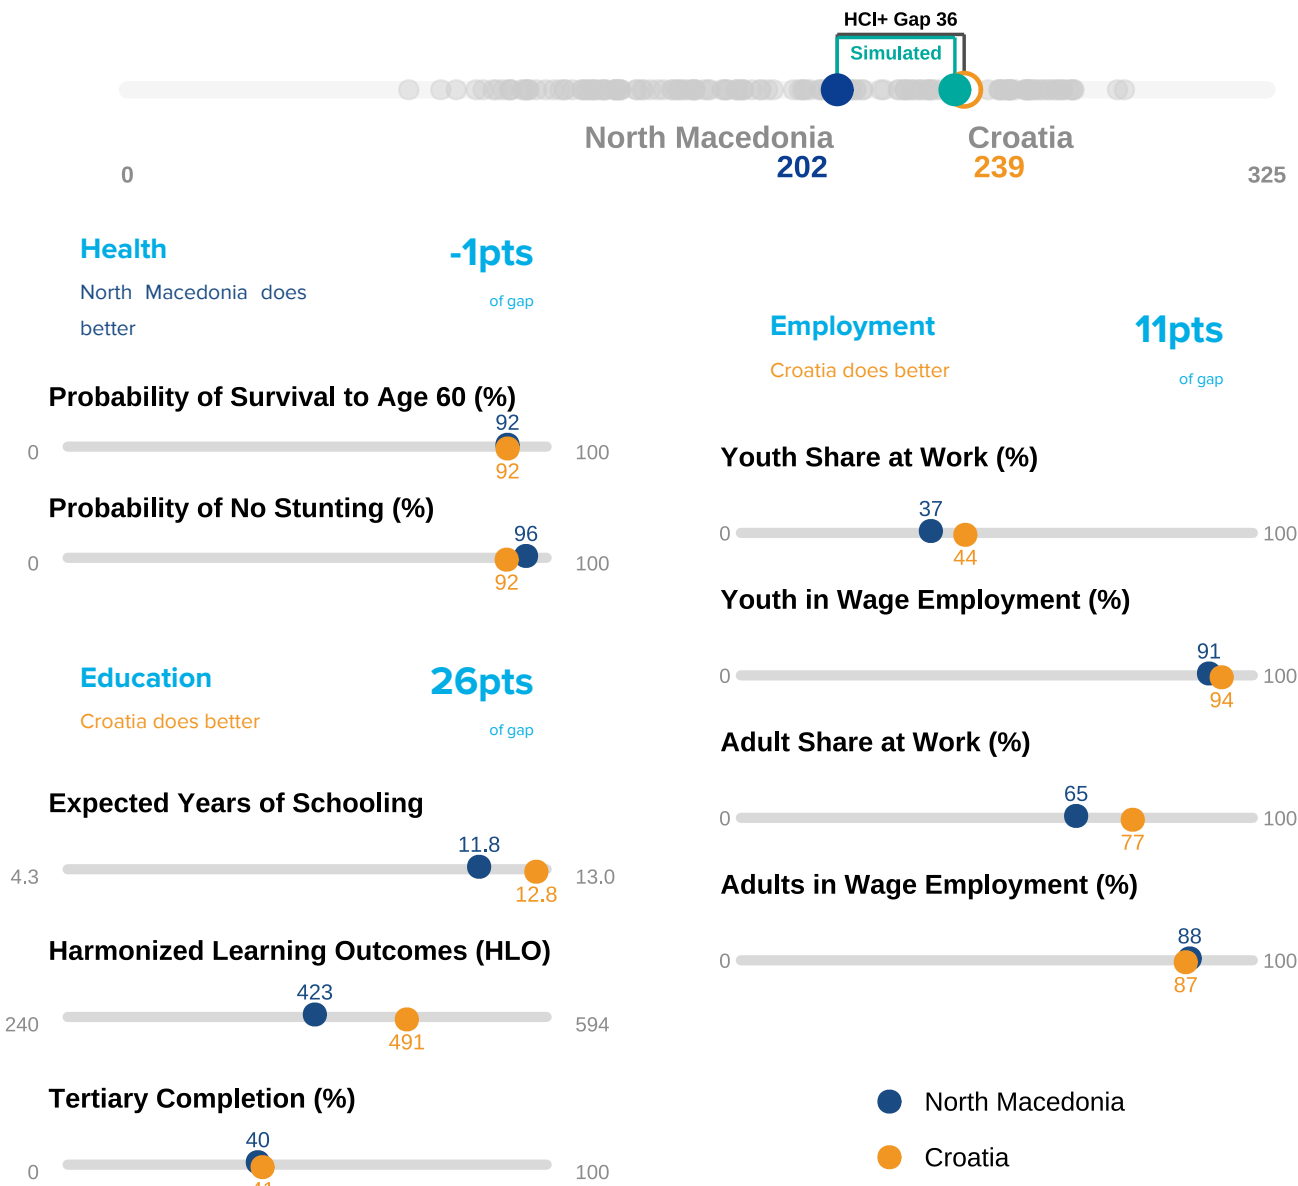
HCI+ Gap 36

Simulated

North Macedonia 202

Croatia 239

0

325

Health

-1pts of gap

North Macedonia does better

Probability of Survival to Age 60 (%)

0 92 92 100

Probability of No Stunting (%)

0 96 92 100

Education

26pts of gap

Croatia does better

Expected Years of Schooling

4.3 11.8 12.8 13.0

Harmonized Learning Outcomes (HLO)

240 423 491 594

Tertiary Completion (%)

0 40 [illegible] 100

Employment

11pts of gap

Croatia does better

Youth Share at Work (%)

0 37 44 100

Youth in Wage Employment (%)

0 91 94 100

Adult Share at Work (%)

0 65 77 100

Adults in Wage Employment (%)

0 88 87 100

North Macedonia

Croatia